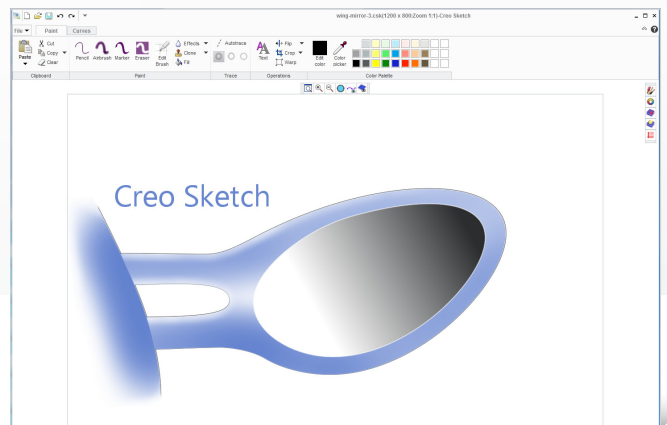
wing-mirror-3.csk(1200 x 800:Zoom 1:1)-Creo Sketch

File ▾ Paint Curves

Paste Cut Copy Clear
Clipboard

Pencil Airbrush Marker Eraser Edit Brush Effects Clone Fill
Paint

Autotrace
Trace

Text Flip Crop Warp
Operations

Edit color Color picker
Color Palette

Creo Sketch